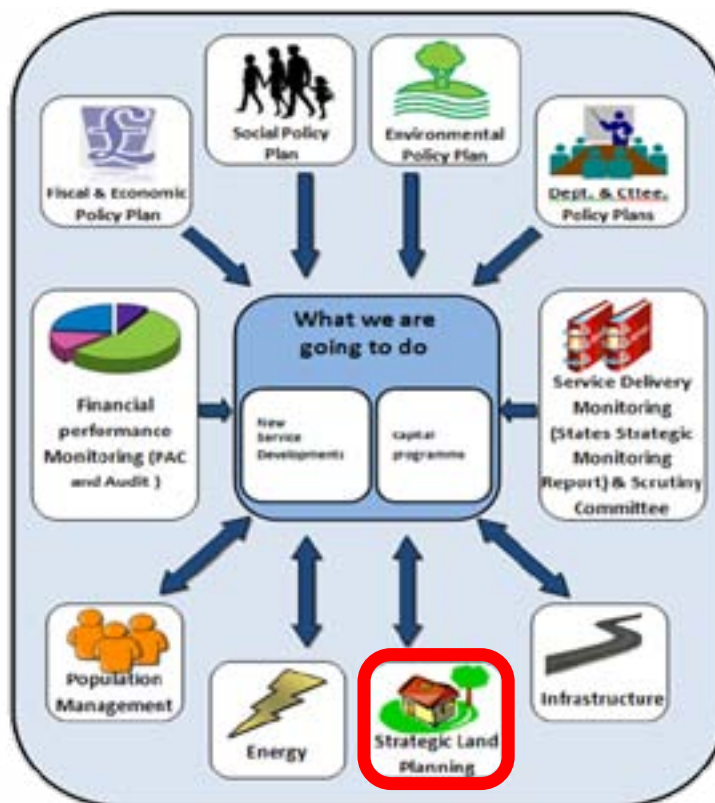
Social Policy Plan

Environmental Policy Plan

Fiscal & Economic Policy Plan

Dept. & Cttee. Policy Plans

What we are going to do

New Service Developments

capital programme

Financial performance Monitoring (PAC and Audit )

Service Delivery Monitoring (States Strategic Monitoring Report) & Scrutiny Committee

Population Management

Energy

Strategic Land Planning

Infrastructure